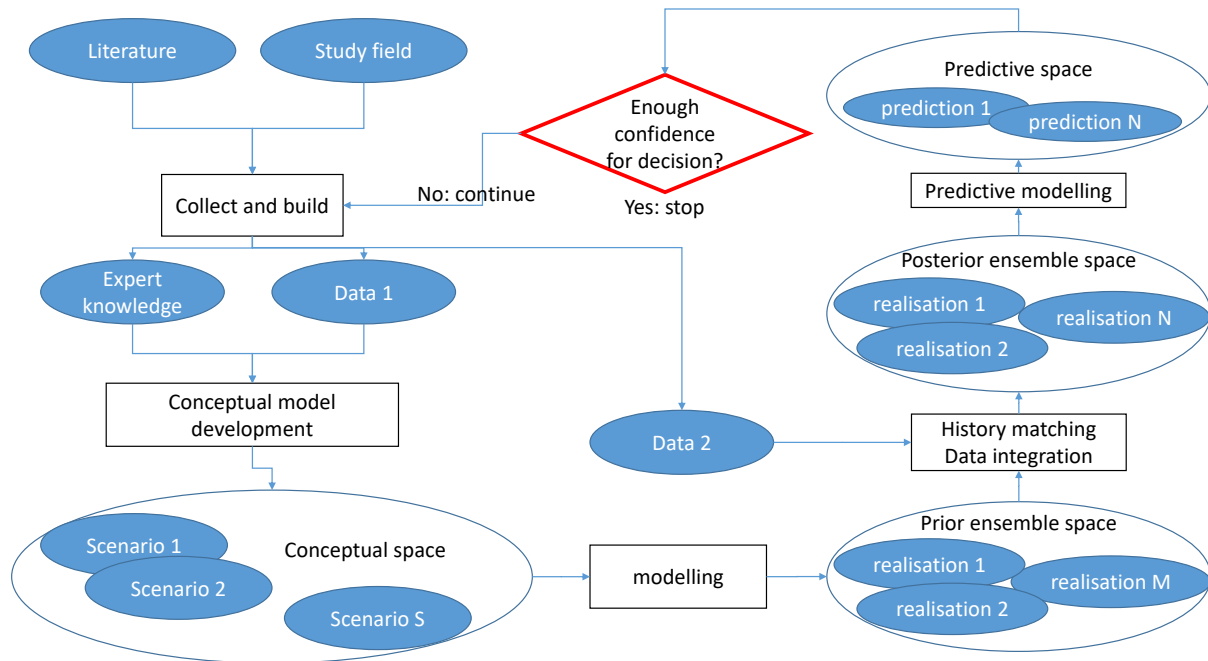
Literature

Study field

Collect and build

Enough confidence for decision?

No: continue

Yes: stop

Predictive space

prediction 1

prediction N

Predictive modelling

Expert knowledge

Data 1

Posterior ensemble space

realisation 1

realisation N

realisation 2

Conceptual model development

Data 2

History matching
Data integration

Scenario 1

Scenario 2

Conceptual space

Scenario S

modelling

Prior ensemble space

realisation 1

realisation M

realisation 2